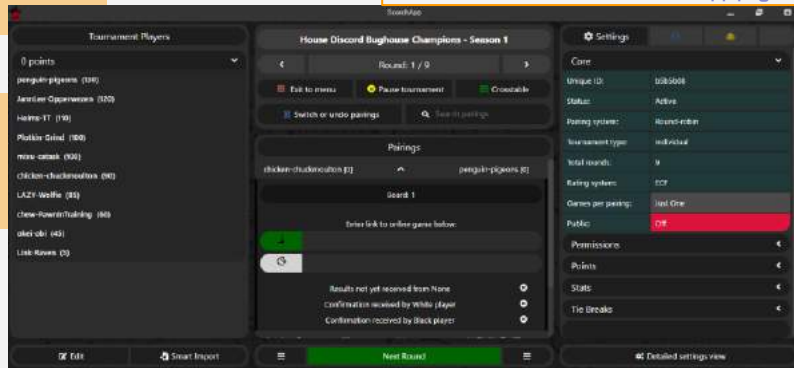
SwissApp

Tournament Players

0 points

penguin-pigeons (130)

JannLee-Oppenwasen (120)

Helms-TT (110)

Plotkin-Grind (100)

mou-catask (100)

chicken-chuckenoulton (90)

LAZY-Wolfie (85)

chew-PawninTraining (60)

okei-obi (45)

Lisk-Raven (5)

Edit

Smart Import

House Discord Bughouse Champions - Season 1

Round: 1 / 9

Exit to menu

Pause tournament

Crosstable

Switch or undo pairings

Search pairings

Pairings

chicken-chuckenoulton [0]

penguin-pigeons [0]

Board 1

Enter link to online game below:

Results not yet received from None

Confirmation received by White player

Confirmation received by Black player

Next Round

Settings

Core

Unique ID:

b5b5b08

Status:

Active

Pairing system:

Round-robin

Tournament type:

individual

Total rounds:

9

Rating system:

ECF

Games per pairing:

Just One

Public:

Off

Permissions

Points

Stats

Tie Breaks

Detailed settings view